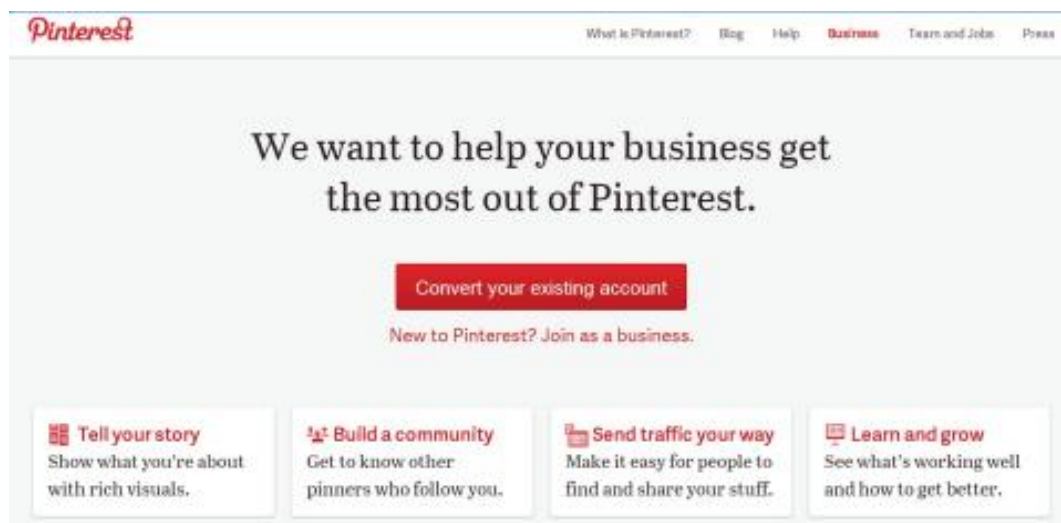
Pinterest

What is Pinterest? Blog Help Business Team and Jobs Press

We want to help your business get the most out of Pinterest.

Convert your existing account

New to Pinterest? Join as a business.

Tell your story
Show what you're about with rich visuals.

Build a community
Get to know other pinners who follow you.

Send traffic your way
Make it easy for people to find and share your stuff.

Learn and grow
See what's working well and how to get better.